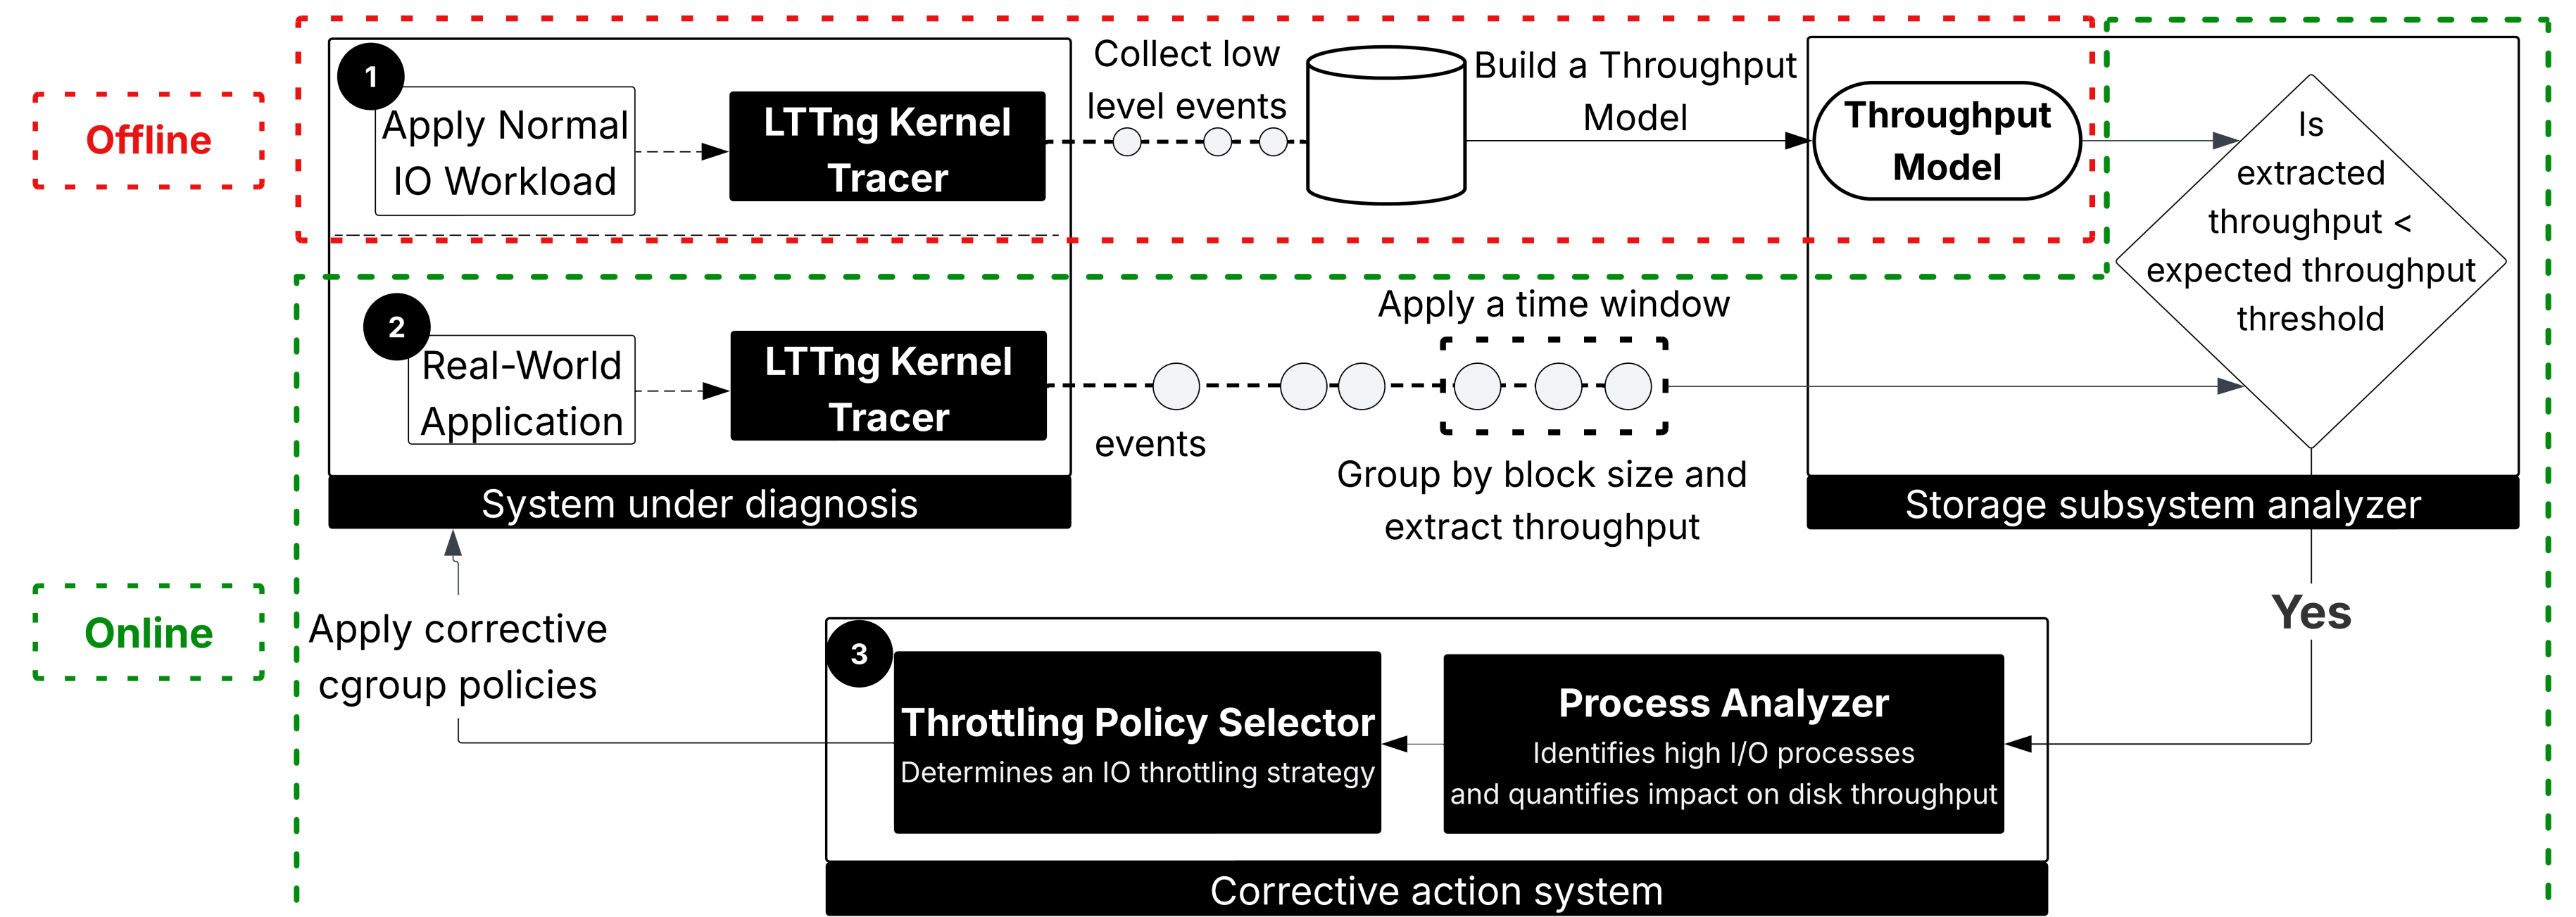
Offline

1

Apply Normal IO Workload

LTTng Kernel Tracer

Collect low level events

Build a Throughput Model

Throughput Model

Is extracted throughput < expected throughput threshold

2

Real-World Application

LTTng Kernel Tracer

events

Apply a time window

Group by block size and extract throughput

System under diagnosis

Storage subsystem analyzer

Online

Apply corrective cgroup policies

Yes

3

Throttling Policy Selector
Determines an IO throttling strategy

Process Analyzer
Identifies high I/O processes and quantifies impact on disk throughput

Corrective action system